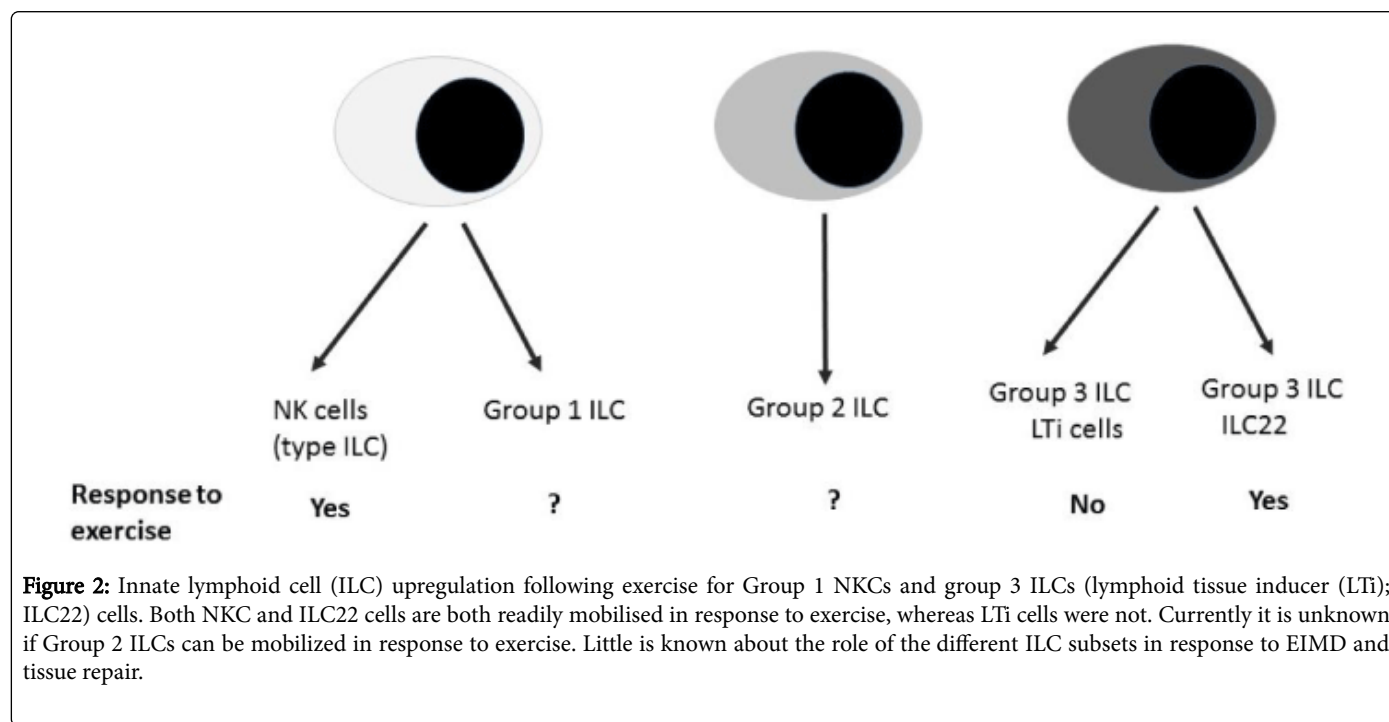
NK cells (type ILC)

Group 1 ILC

Group 2 ILC

Group 3 ILC LTi cells

Group 3 ILC ILC22

Response to exercise

Yes

?

?

No

Yes

**Figure 2:** Innate lymphoid cell (ILC) upregulation following exercise for Group 1 NKCs and group 3 ILCs (lymphoid tissue inducer (LTi); ILC22) cells. Both NKC and ILC22 cells are both readily mobilised in response to exercise, whereas LTi cells were not. Currently it is unknown if Group 2 ILCs can be mobilized in response to exercise. Little is known about the role of the different ILC subsets in response to EIMD and tissue repair.